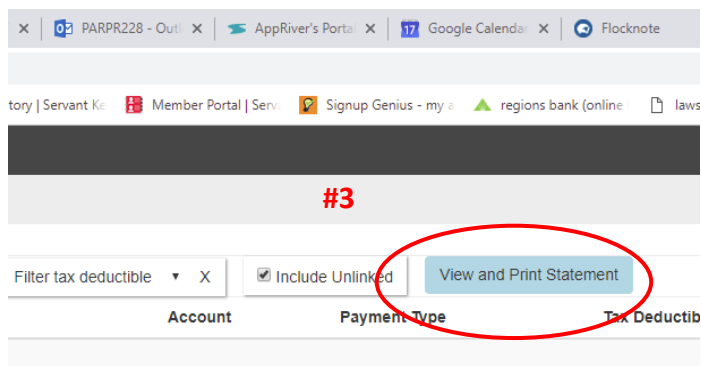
PARPR228 - Outl ×
AppRiver's Portal ×
17 Google Calendar ×
Flocknote

tory | Servant Ke
Member Portal | Serv
Signup Genius - my a
regions bank (online
laws

#3

Filter tax deductible ▾ X
Include Unlinked
View and Print Statement

Account
Payment Type
Tax Deductib